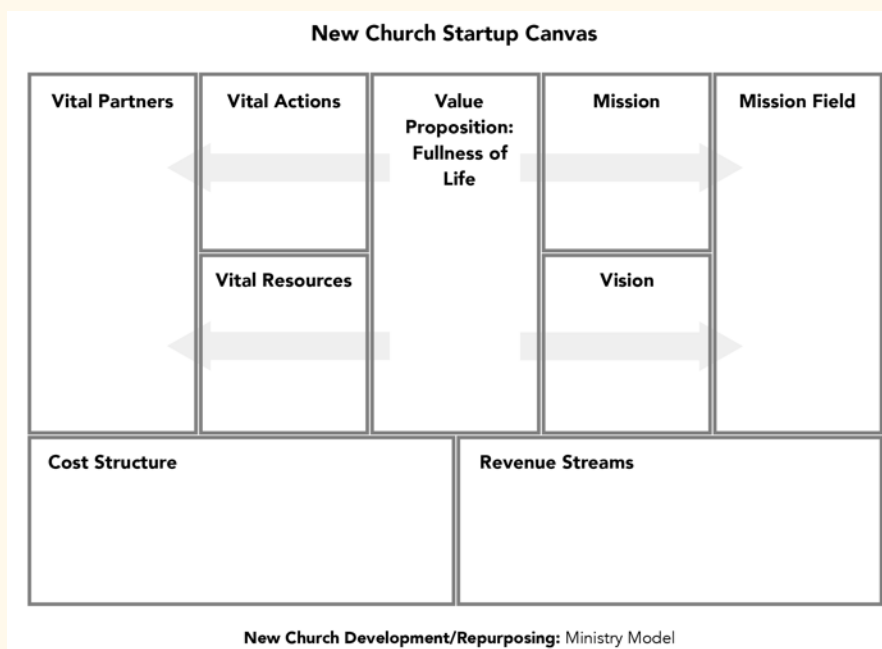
New Church Startup Canvas

| Vital Partners | Vital Actions | Value Proposition: Fullness of Life | Mission | Mission Field |
|---|---|---|---|---|
| | Vital Resources | | Vision | |

| Cost Structure | Revenue Streams |
|---|---|

New Church Development/Repurposing: Ministry Model